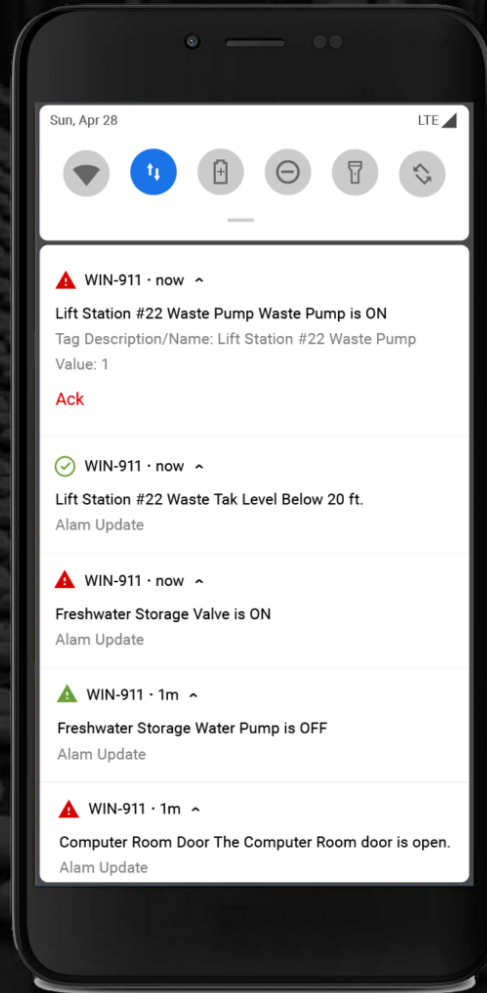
Sun, Apr 28

LTE

WIN-911 · now

Lift Station #22 Waste Pump Waste Pump is ON

Tag Description/Name: Lift Station #22 Waste Pump

Value: 1

Ack

WIN-911 · now

Lift Station #22 Waste Tak Level Below 20 ft.

Alam Update

WIN-911 · now

Freshwater Storage Valve is ON

Alam Update

WIN-911 · 1m

Freshwater Storage Water Pump is OFF

Alam Update

WIN-911 · 1m

Computer Room Door The Computer Room door is open.

Alam Update